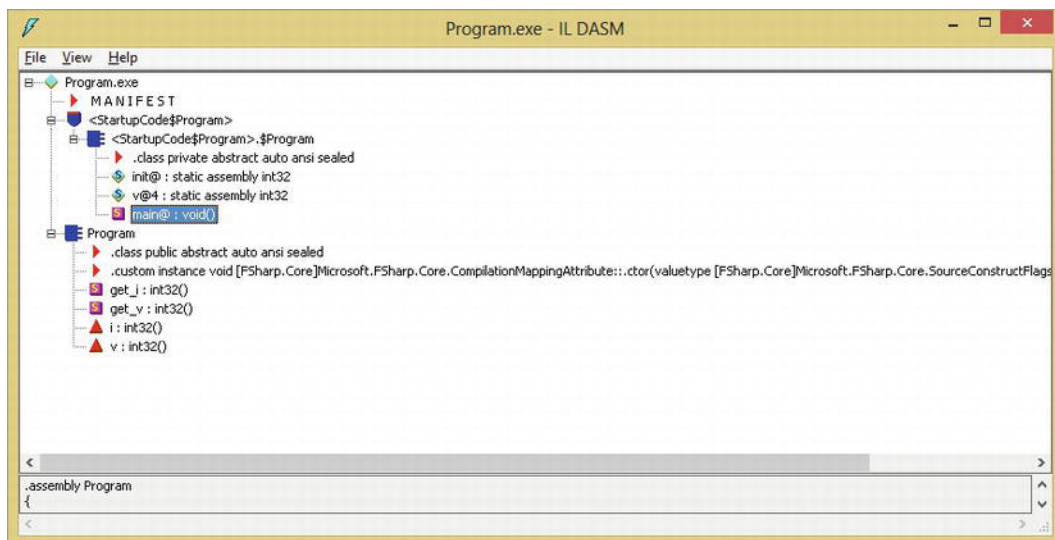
Program.exe - IL DASM

File View Help

Program.exe
MANIFEST
<StartupCode$Program>
<StartupCode$Program>.$Program
.class private abstract auto ansi sealed
init@ : static assembly int32
v@4 : static assembly int32
main@ : void()
Program
.class public abstract auto ansi sealed
.custom instance void [FSharp.Core]Microsoft.FSharp.Core.CompilationMappingAttribute::.ctor(valuetype [FSharp.Core]Microsoft.FSharp.Core.SourceConstructFlags
get_i : int32()
get_v : int32()
i : int32()
v : int32()

.assembly Program
{